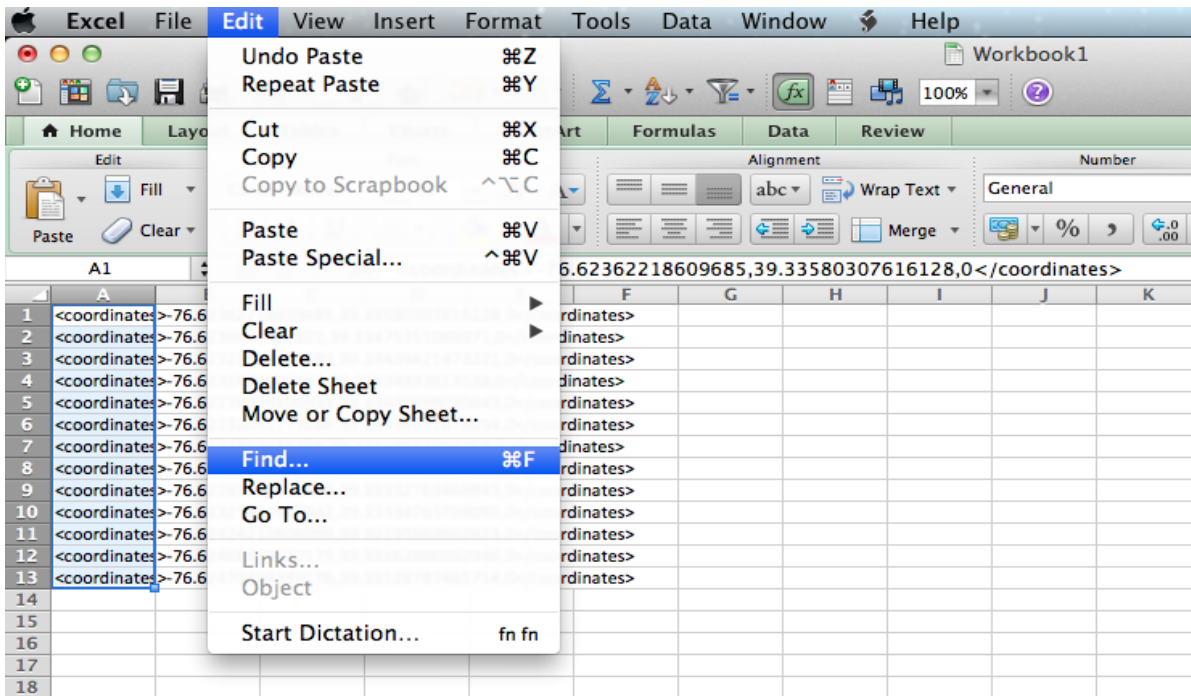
Excel File Edit View Insert Format Tools Data Window Help

Workbook1

100%

Home Layo Formulas Data Review

Edit Alignment Number

Fill Clear Paste

abc Wrap Text General

Merge %

A1 6.62362218609685,39.33580307616128,0</coordinates>

Undo Paste ⌘Z
Repeat Paste ⌘Y
Cut ⌘X
Copy ⌘C
Copy to Scrapbook ^⌥C
Paste ⌘V
Paste Special... ^⌘V
Fill
Clear
Delete...
Delete Sheet
Move or Copy Sheet...
Find... ⌘F
Replace...
Go To...
Links...
Object
Start Dictation... fn fn

| | A | | F | G | H | I | J | K |
|---|---|---|---|---|---|---|---|---|
| 1 | <coordinates>-76.6 | | rdinates> | | | | | |
| 2 | <coordinates>-76.6 | | rdinates> | | | | | |
| 3 | <coordinates>-76.6 | | rdinates> | | | | | |
| 4 | <coordinates>-76.6 | | dinates> | | | | | |
| 5 | <coordinates>-76.6 | | rdinates> | | | | | |
| 6 | <coordinates>-76.6 | | rdinates> | | | | | |
| 7 | <coordinates>-76.6 | | dinates> | | | | | |
| 8 | <coordinates>-76.6 | | rdinates> | | | | | |
| 9 | <coordinates>-76.6 | | rdinates> | | | | | |
| 10 | <coordinates>-76.6 | | rdinates> | | | | | |
| 11 | <coordinates>-76.6 | | rdinates> | | | | | |
| 12 | <coordinates>-76.6 | | rdinates> | | | | | |
| 13 | <coordinates>-76.6 | | rdinates> | | | | | |
| 14 | | | | | | | | |
| 15 | | | | | | | | |
| 16 | | | | | | | | |
| 17 | | | | | | | | |
| 18 | | | | | | | | |